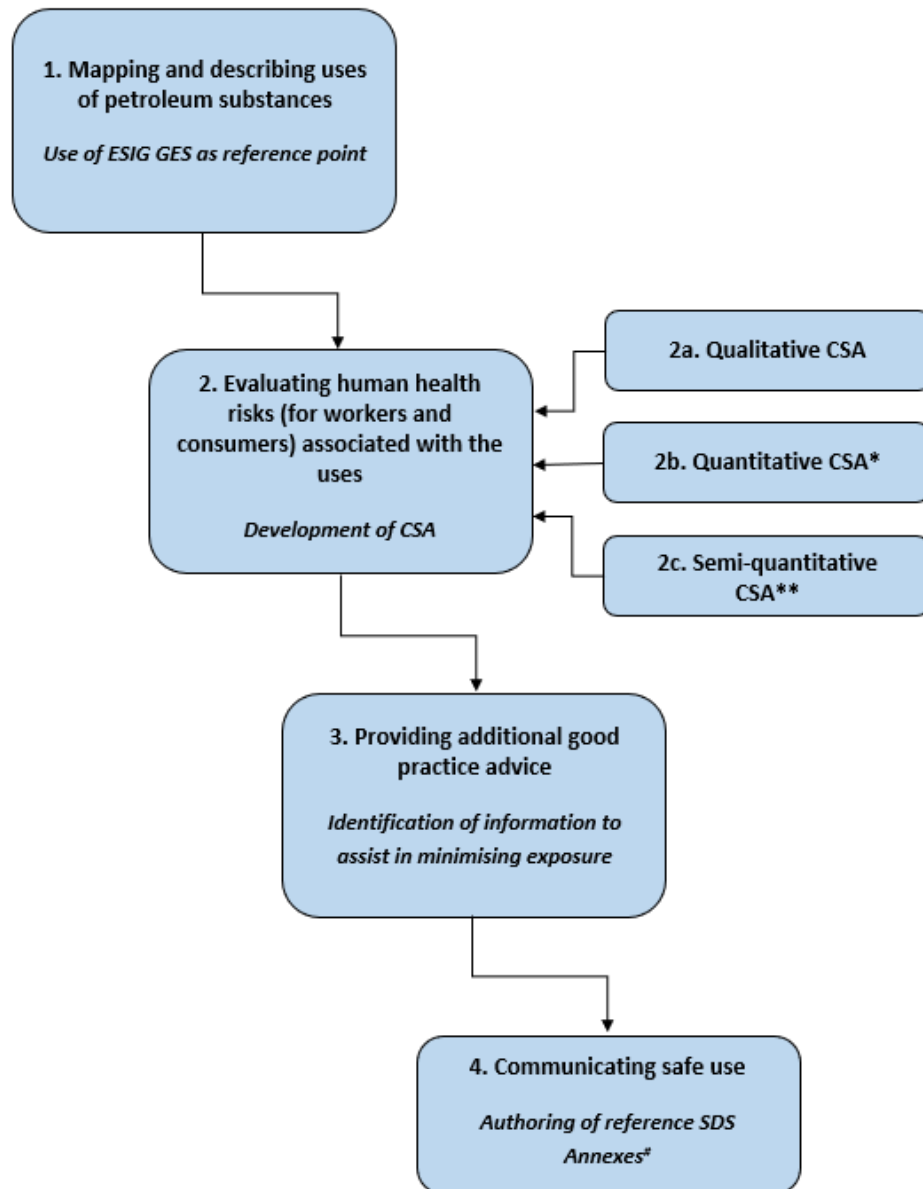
1. Mapping and describing uses of petroleum substances

Use of ESIG GES as reference point

2. Evaluating human health risks (for workers and consumers) associated with the uses

Development of CSA

2a. Qualitative CSA

2b. Quantitative CSA*

2c. Semi-quantitative CSA**

3. Providing additional good practice advice

Identification of information to assist in minimising exposure

4. Communicating safe use

Authoring of reference SDS Annexes#